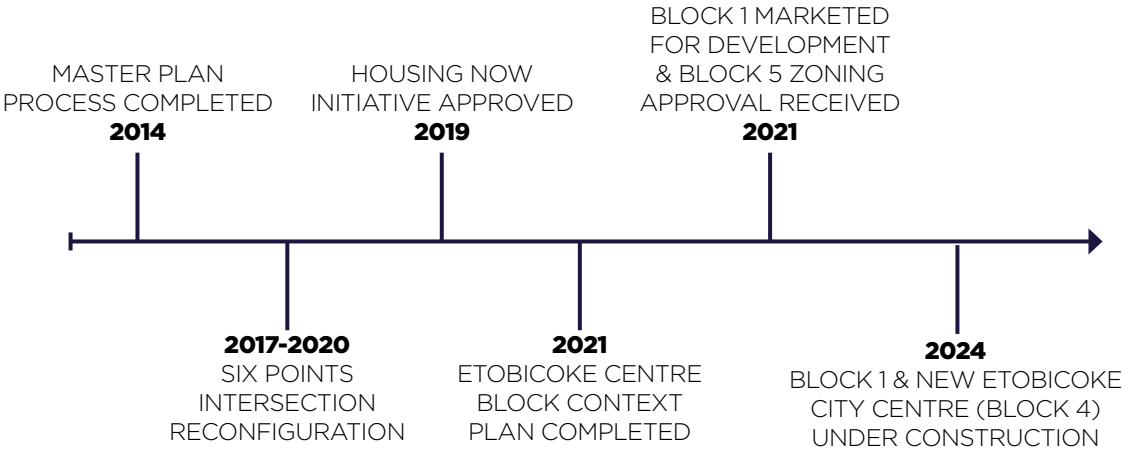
MASTER PLAN PROCESS COMPLETED
2014

2017-2020
SIX POINTS INTERSECTION RECONFIGURATION

HOUSING NOW INITIATIVE APPROVED
2019

2021
ETOBICOKE CENTRE BLOCK CONTEXT PLAN COMPLETED

BLOCK 1 MARKETED FOR DEVELOPMENT & BLOCK 5 ZONING APPROVAL RECEIVED
2021

2024
BLOCK 1 & NEW ETOBICOKE CITY CENTRE (BLOCK 4) UNDER CONSTRUCTION